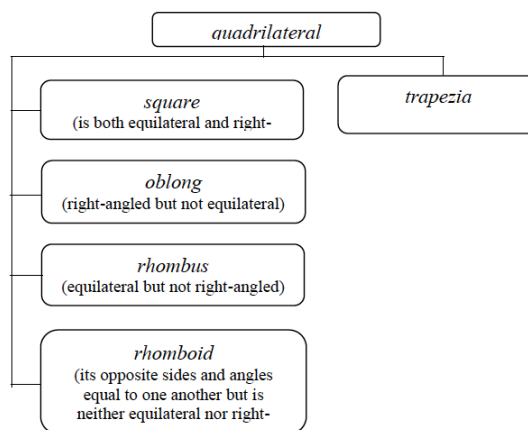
quadrilateral

square
(is both equilateral and right-

oblong
(right-angled but not equilateral)

rhombus
(equilateral but not right-angled)

rhomboid
(its opposite sides and angles equal to one another but is neither equilateral nor right-

trapezia